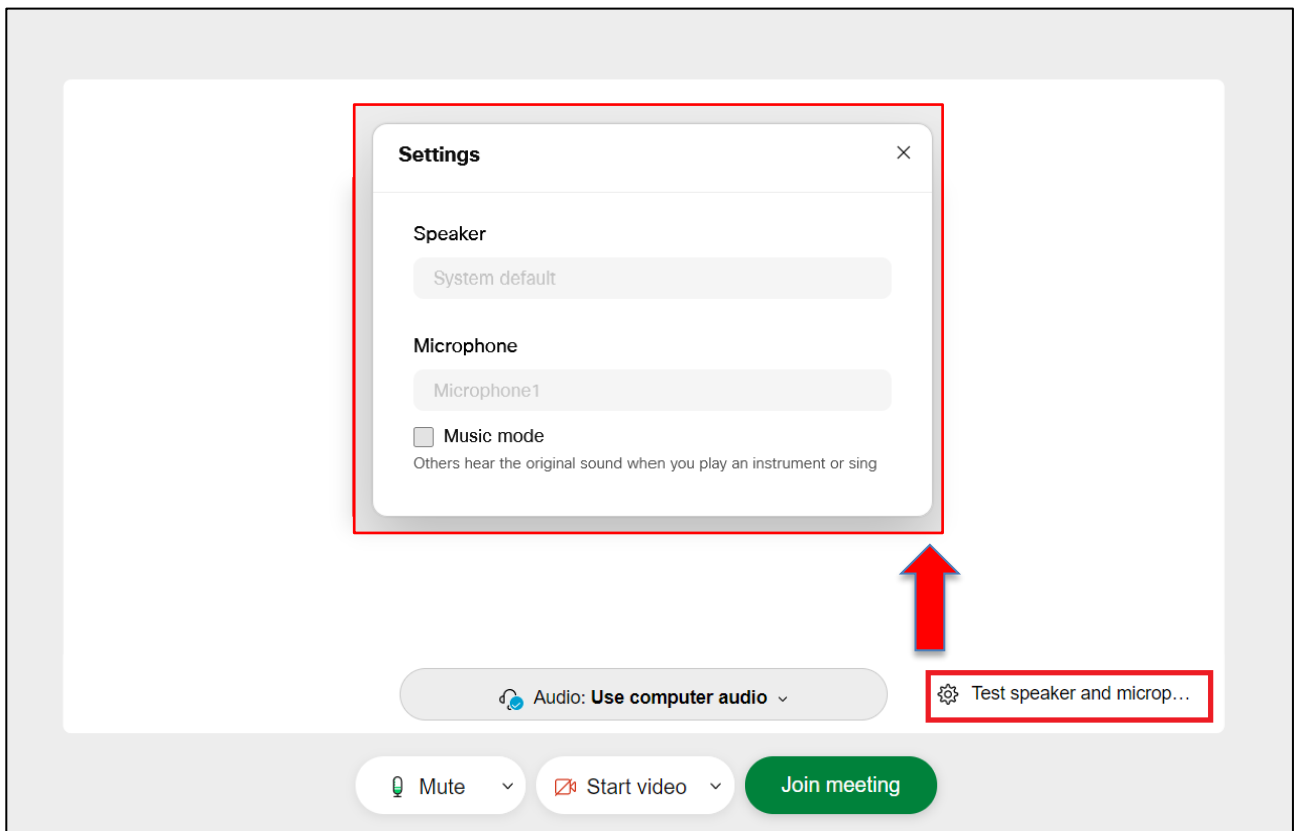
Settings

Speaker

System default

Microphone

Microphone1

Music mode

Others hear the original sound when you play an instrument or sing

Audio: **Use computer audio**

Test speaker and microp...

Mute

Start video

Join meeting